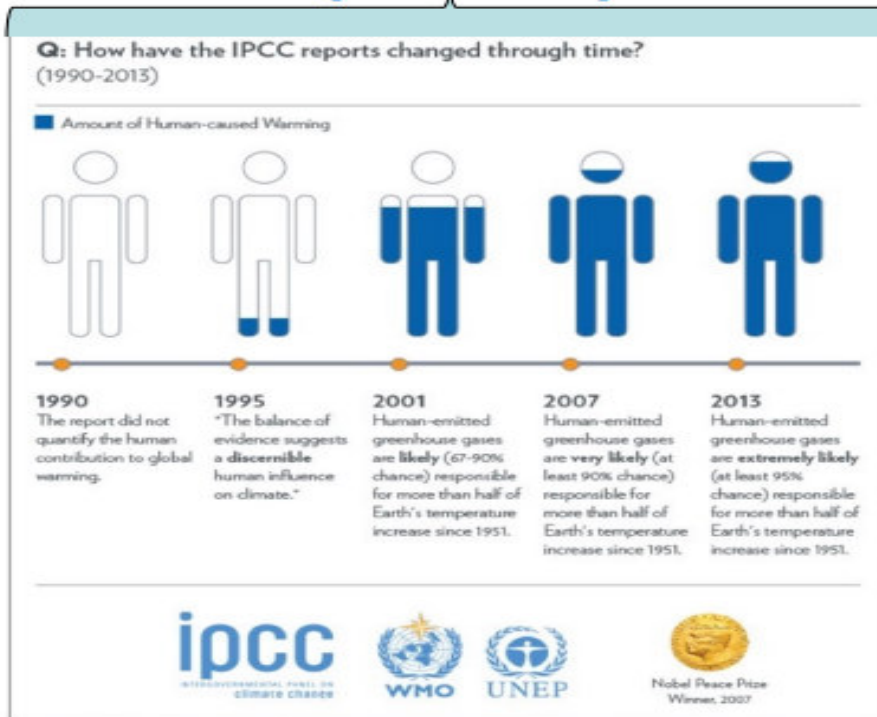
Q: How have the IPCC reports changed through time?
(1990-2013)

Amount of Human-caused Warming

1990
The report did not quantify the human contribution to global warming.

1995
"The balance of evidence suggests a discernible human influence on climate."

2001
Human-emitted greenhouse gases are likely (67-90% chance) responsible for more than half of Earth's temperature increase since 1951.

2007
Human-emitted greenhouse gases are very likely (at least 90% chance) responsible for more than half of Earth's temperature increase since 1951.

2013
Human-emitted greenhouse gases are extremely likely (at least 95% chance) responsible for more than half of Earth's temperature increase since 1951.

ipcc
INTERGOVERNMENTAL PANEL ON climate change

WMO

UNEP

Nobel Peace Prize Winner, 2007